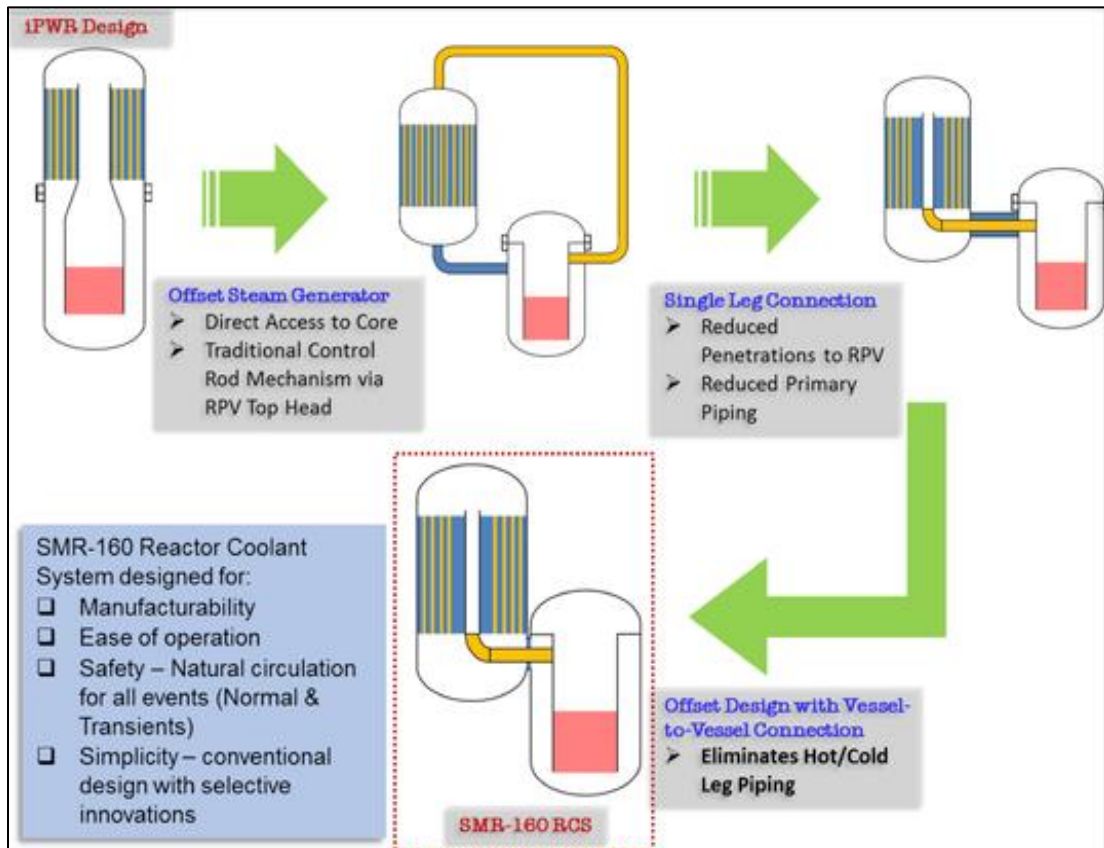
iPWR Design

Offset Steam Generator
➢ Direct Access to Core
➢ Traditional Control Rod Mechanism via RPV Top Head

Single Leg Connection
➢ Reduced Penetrations to RPV
➢ Reduced Primary Piping

SMR-160 Reactor Coolant System designed for:
❑ Manufacturability
❑ Ease of operation
❑ Safety – Natural circulation for all events (Normal & Transients)
❑ Simplicity – conventional design with selective innovations

SMR-160 RCS

Offset Design with Vessel-to-Vessel Connection
➢ Eliminates Hot/Cold Leg Piping